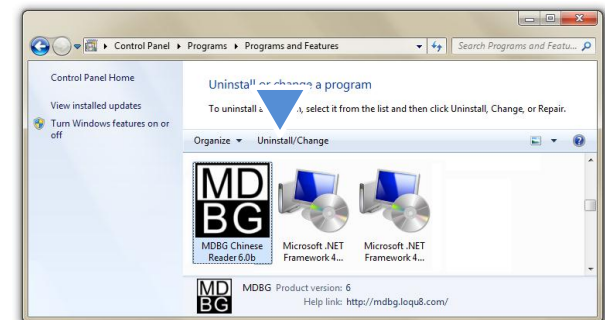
Control Panel ▸ Programs ▸ Programs and Features

Search Programs and Featu...

Control Panel Home

View installed updates

Turn Windows features on or off

Uninstall or change a program

To uninstall a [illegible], select it from the list and then click Uninstall, Change, or Repair.

Organize ▾ Uninstall/Change

MD BG

MDBG Chinese Reader 6.0b

Microsoft .NET Framework 4...

Microsoft .NET Framework 4...

MD BG

MDBG Product version: 6

Help link: http://mdbg.loqu8.com/